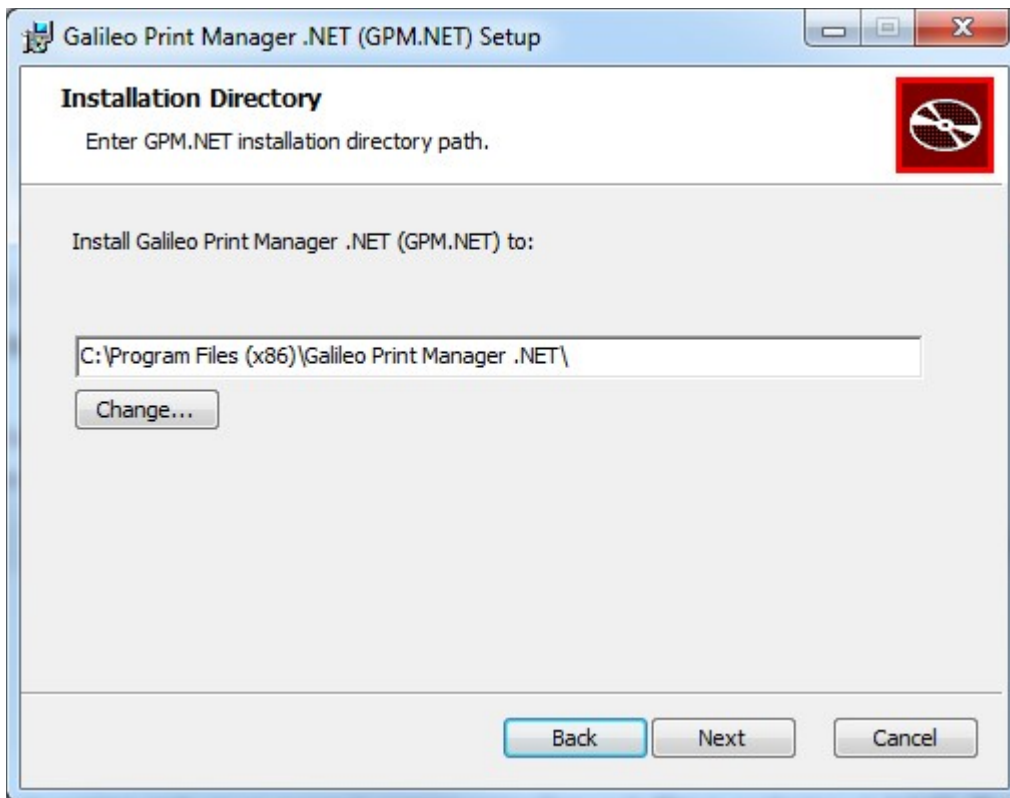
Galileo Print Manager .NET (GPM.NET) Setup

**Installation Directory**
Enter GPM.NET installation directory path.

Install Galileo Print Manager .NET (GPM.NET) to:

C:\Program Files (x86)\Galileo Print Manager .NET\

Change...

Back Next Cancel